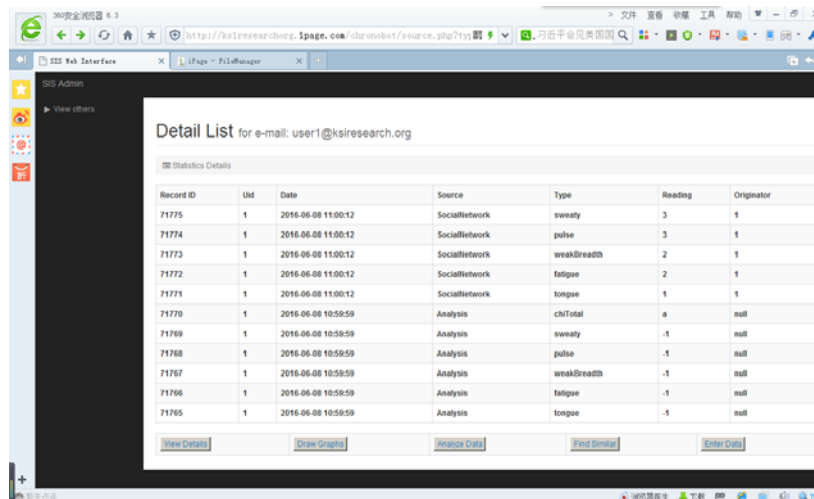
360安全浏览器 6.3
文件 查看 收藏 工具 帮助
http://ksiresearchorg.ipage.com/chronobot/source.php?ty
习近平会见美国国
SIS Web Interface
iPage - FileManager
SIS Admin
▶ View others

Detail List for e-mail: user1@ksiresearch.org

Statistics Details

| Record ID | Uid | Date | Source | Type | Reading | Originator |
|---|---|---|---|---|---|---|
| 71775 | 1 | 2016-06-08 11:00:12 | SocialNetwork | sweaty | 3 | 1 |
| 71774 | 1 | 2016-06-08 11:00:12 | SocialNetwork | pulse | 3 | 1 |
| 71773 | 1 | 2016-06-08 11:00:12 | SocialNetwork | weakBreadth | 2 | 1 |
| 71772 | 1 | 2016-06-08 11:00:12 | SocialNetwork | fatigue | 2 | 1 |
| 71771 | 1 | 2016-06-08 11:00:12 | SocialNetwork | tongue | 1 | 1 |
| 71770 | 1 | 2016-06-08 10:59:59 | Analysis | chiTotal | a | null |
| 71769 | 1 | 2016-06-08 10:59:59 | Analysis | sweaty | -1 | null |
| 71768 | 1 | 2016-06-08 10:59:59 | Analysis | pulse | -1 | null |
| 71767 | 1 | 2016-06-08 10:59:59 | Analysis | weakBreadth | -1 | null |
| 71766 | 1 | 2016-06-08 10:59:59 | Analysis | fatigue | -1 | null |
| 71765 | 1 | 2016-06-08 10:59:59 | Analysis | tongue | -1 | null |

View Details Draw Graphs Analyze Data Find Similar Enter Data

下载